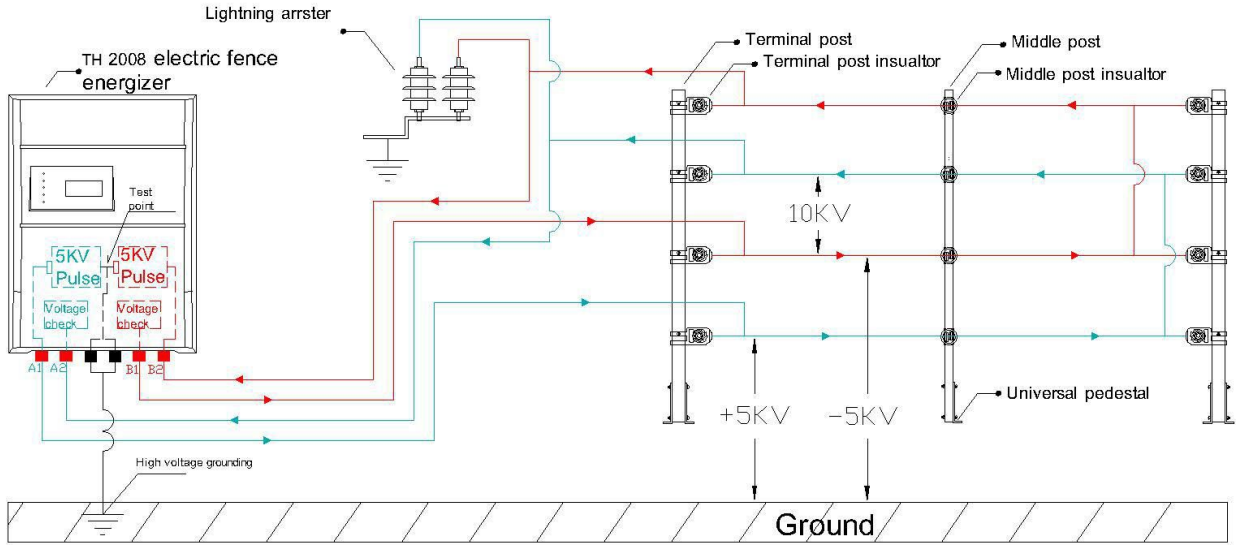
Lightning arrster

TH 2008 electric fence energizer

Terminal post

Terminal post insualtor

Middle post

Middle post insualtor

Test point

5KV Pulse

5KV Pulse

Voltage check

Voltage check

A1 A2 B1 B2

10KV

+5KV

-5KV

Universal pedestal

High voltage grounding

Ground